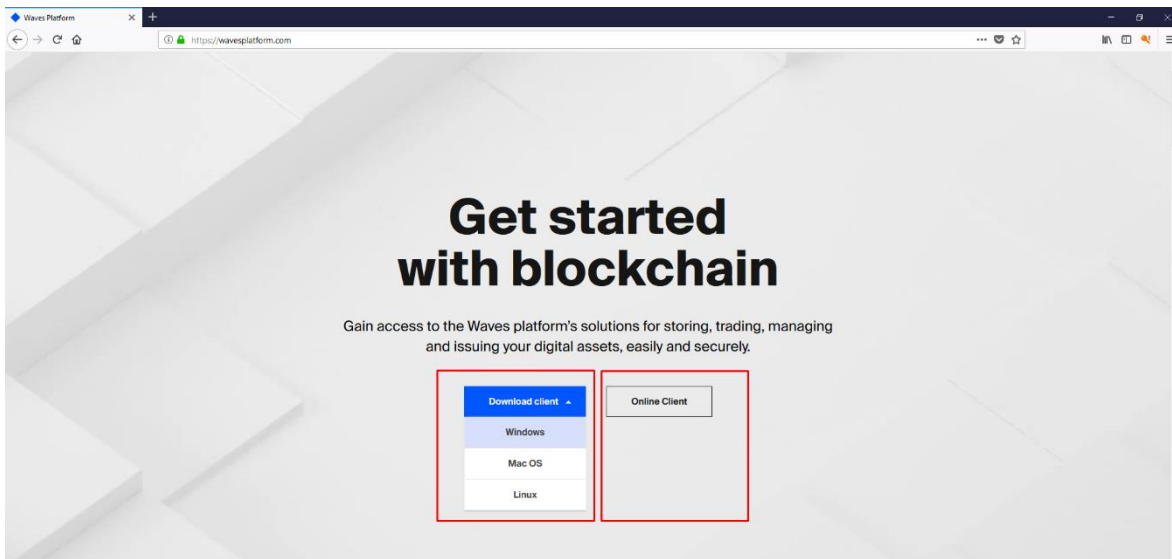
Waves Platform

https://wavesplatform.com

Get started with blockchain

Gain access to the Waves platform's solutions for storing, trading, managing and issuing your digital assets, easily and securely.

Download client

Windows

Mac OS

Linux

Online Client